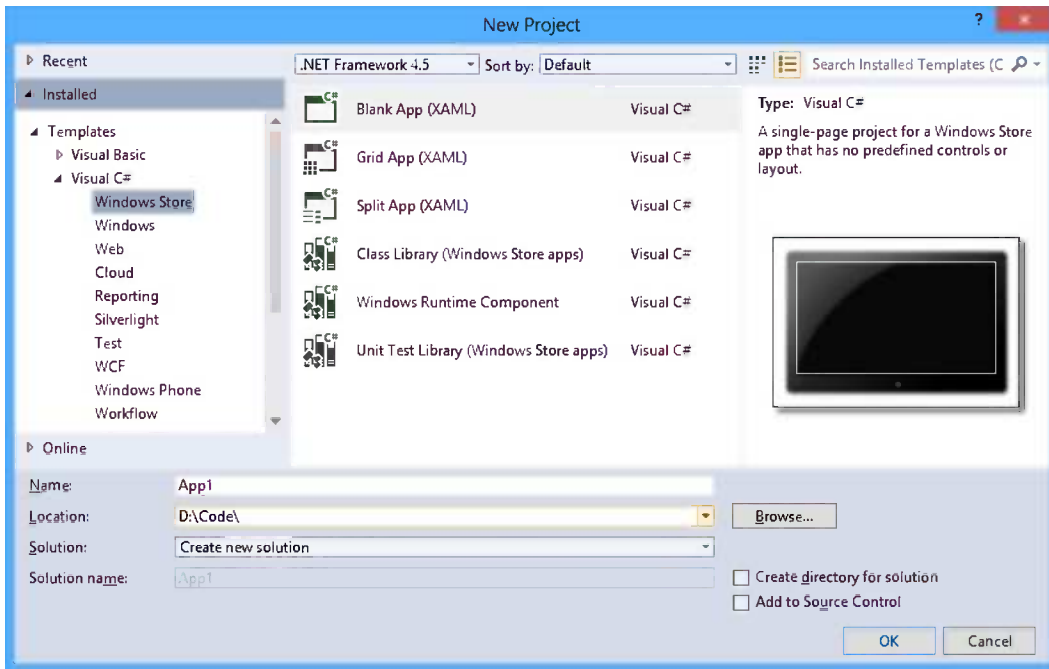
New Project

?

Recent

Installed

Templates
Visual Basic
Visual C#
Windows Store
Windows
Web
Cloud
Reporting
Silverlight
Test
WCF
Windows Phone
Workflow

Online

.NET Framework 4.5
Sort by: Default

Search Installed Templates (C

| | |
|---|---|
| Blank App (XAML) | Visual C# |
| Grid App (XAML) | Visual C# |
| Split App (XAML) | Visual C# |
| Class Library (Windows Store apps) | Visual C# |
| Windows Runtime Component | Visual C# |
| Unit Test Library (Windows Store apps) | Visual C# |

Type: Visual C#

A single-page project for a Windows Store app that has no predefined controls or layout.

Name: App1

Location: D:\Code\

Browse...

Solution: Create new solution

Solution name: App1

Create directory for solution

Add to Source Control

OK

Cancel